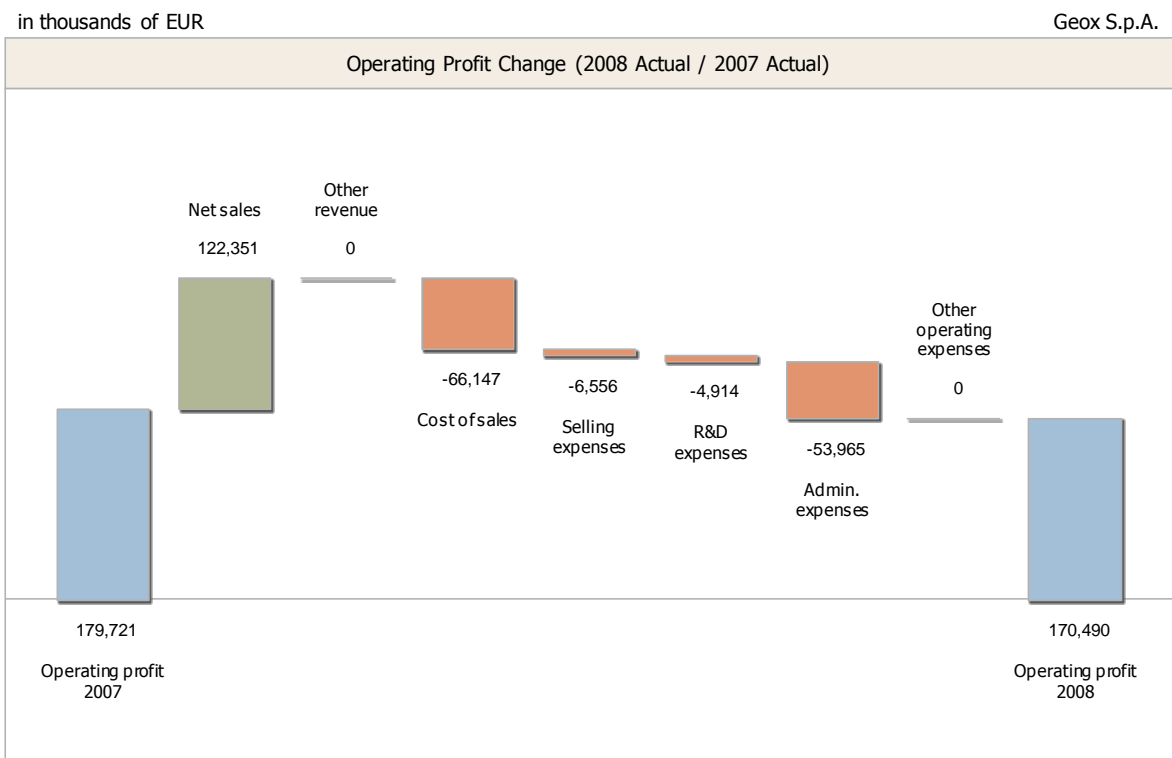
in thousands of EUR

Geox S.p.A.

Operating Profit Change (2008 Actual / 2007 Actual)

Net sales

122,351

Other revenue

0

-66,147

Cost of sales

-6,556

Selling expenses

-4,914

R&D expenses

-53,965

Admin. expenses

Other operating expenses

0

179,721

Operating profit 2007

170,490

Operating profit 2008